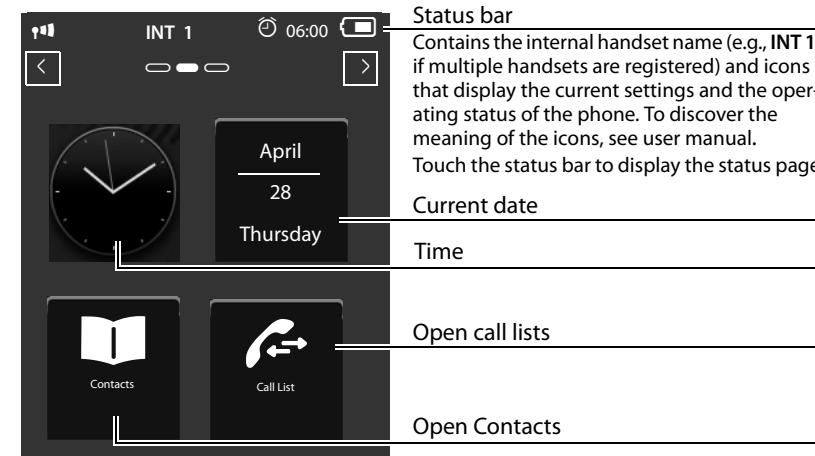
INT 1
06:00
April
28
Thursday
Contacts
Call List

Status bar
Contains the internal handset name (e.g., **INT 1** if multiple handsets are registered) and icons that display the current settings and the operating status of the phone. To discover the meaning of the icons, see user manual.
Touch the status bar to display the status page

Current date

Time

Open call lists

Open Contacts